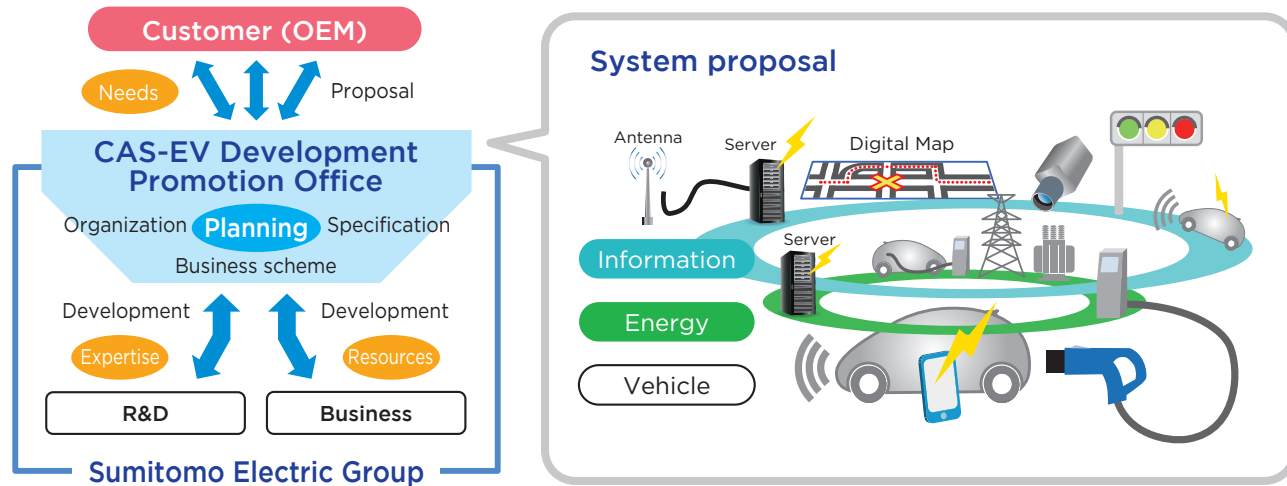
Customer (OEM)

Needs

Proposal

CAS-EV Development Promotion Office

Organization Planning Specification

Business scheme

Development

Development

Expertise

Resources

R&D

Business

Sumitomo Electric Group

System proposal

Antenna

Server

Digital Map

Server

Information

Energy

Vehicle